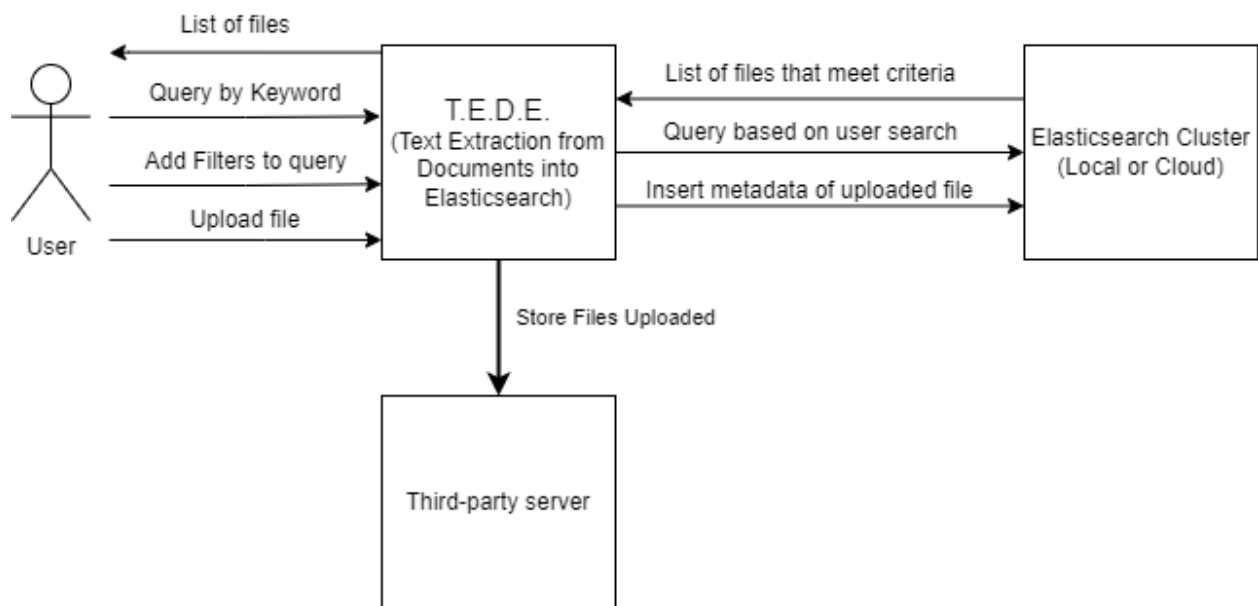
List of files

Query by Keyword

Add Filters to query

Upload file

User

T.E.D.E.
(Text Extraction from Documents into Elasticsearch)

List of files that meet criteria

Query based on user search

Insert metadata of uploaded file

Elasticsearch Cluster
(Local or Cloud)

Store Files Uploaded

Third-party server